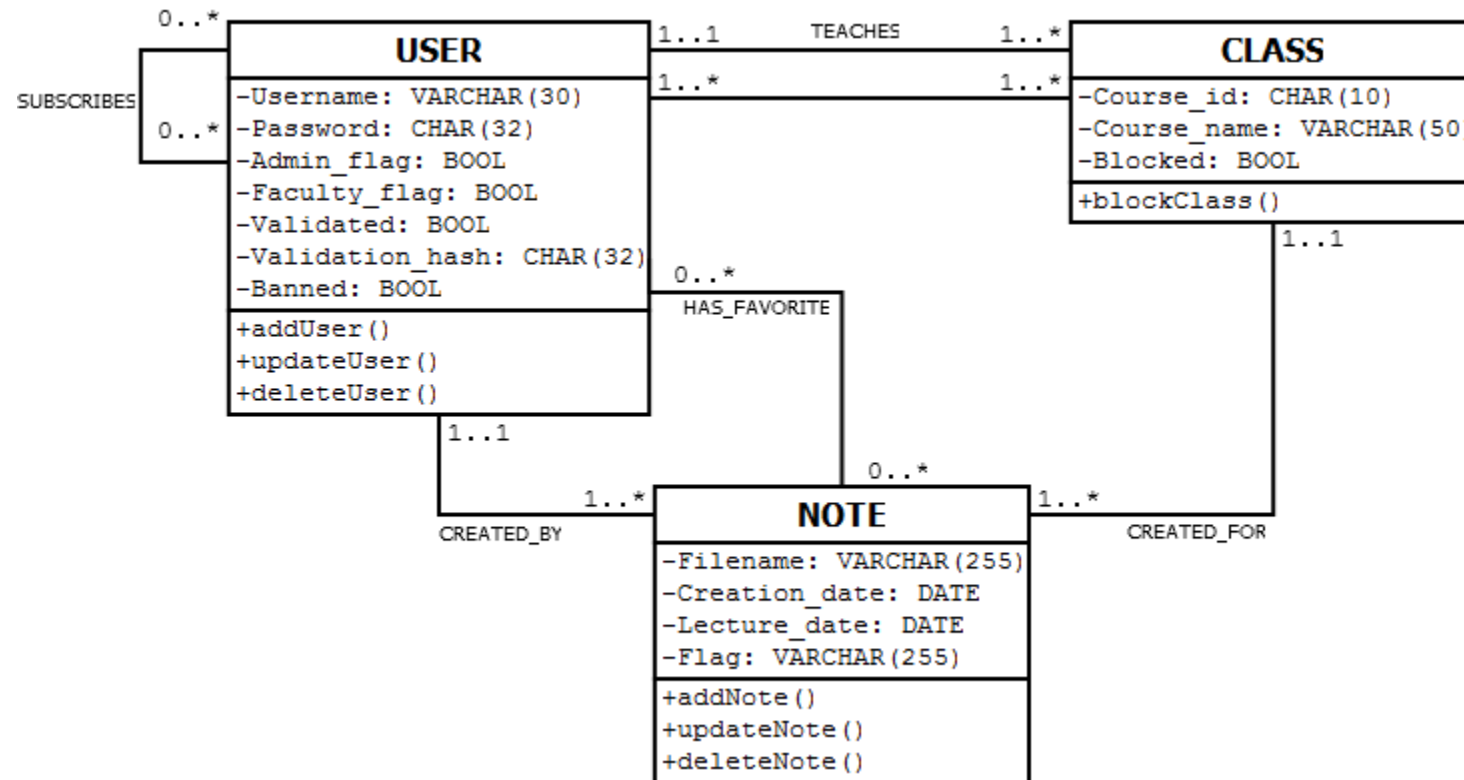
0..*

USER

-Username: VARCHAR(30)
-Password: CHAR(32)
-Admin_flag: BOOL
-Faculty_flag: BOOL
-Validated: BOOL
-Validation_hash: CHAR(32)
-Banned: BOOL

+addUser()
+updateUser()
+deleteUser()

SUBSCRIBES

0..*

1..1

TEACHES

1..*

1..*

1..*

CLASS

-Course_id: CHAR(10)
-Course_name: VARCHAR(50
-Blocked: BOOL

+blockClass()

1..1

0..*

HAS_FAVORITE

1..1

1..*

CREATED_BY

0..*

NOTE

-Filename: VARCHAR(255)
-Creation_date: DATE
-Lecture_date: DATE
-Flag: VARCHAR(255)

+addNote()
+updateNote()
+deleteNote()

1..*

CREATED_FOR